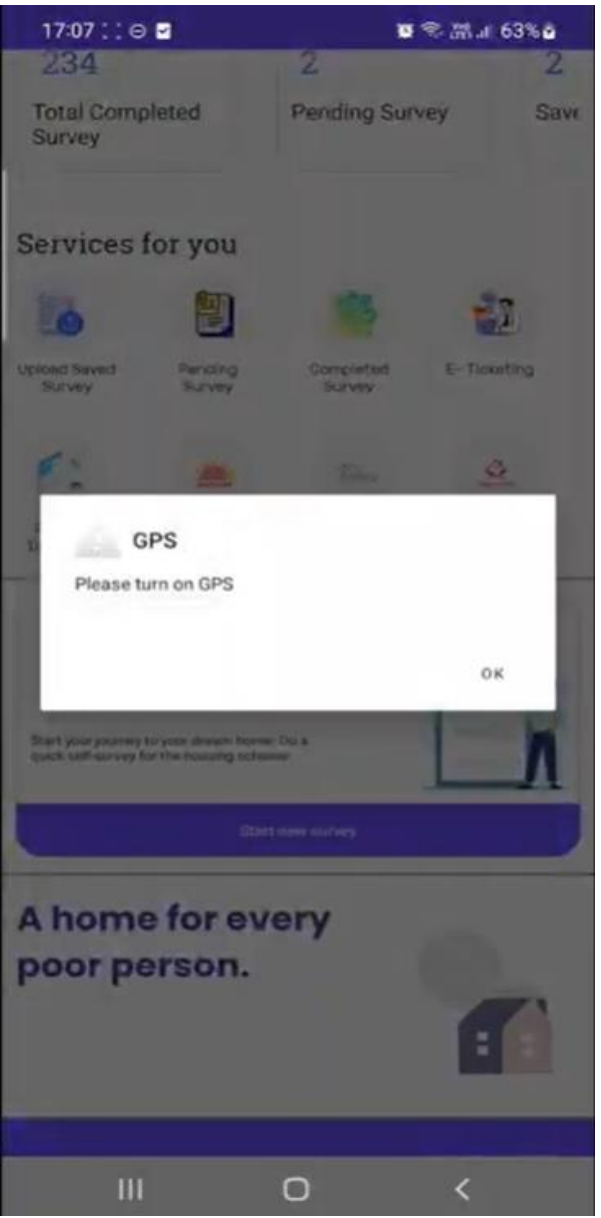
17:07 63%

234
Total Completed Survey

2
Pending Survey

2
Save

Services for you

Upload Saved Survey

Pending Survey

Completed Survey

E- Ticketing

GPS

Please turn on GPS

OK

Start your journey to your dream home: Do a quick self-survey for the housing scheme

Start new survey

A home for every poor person.